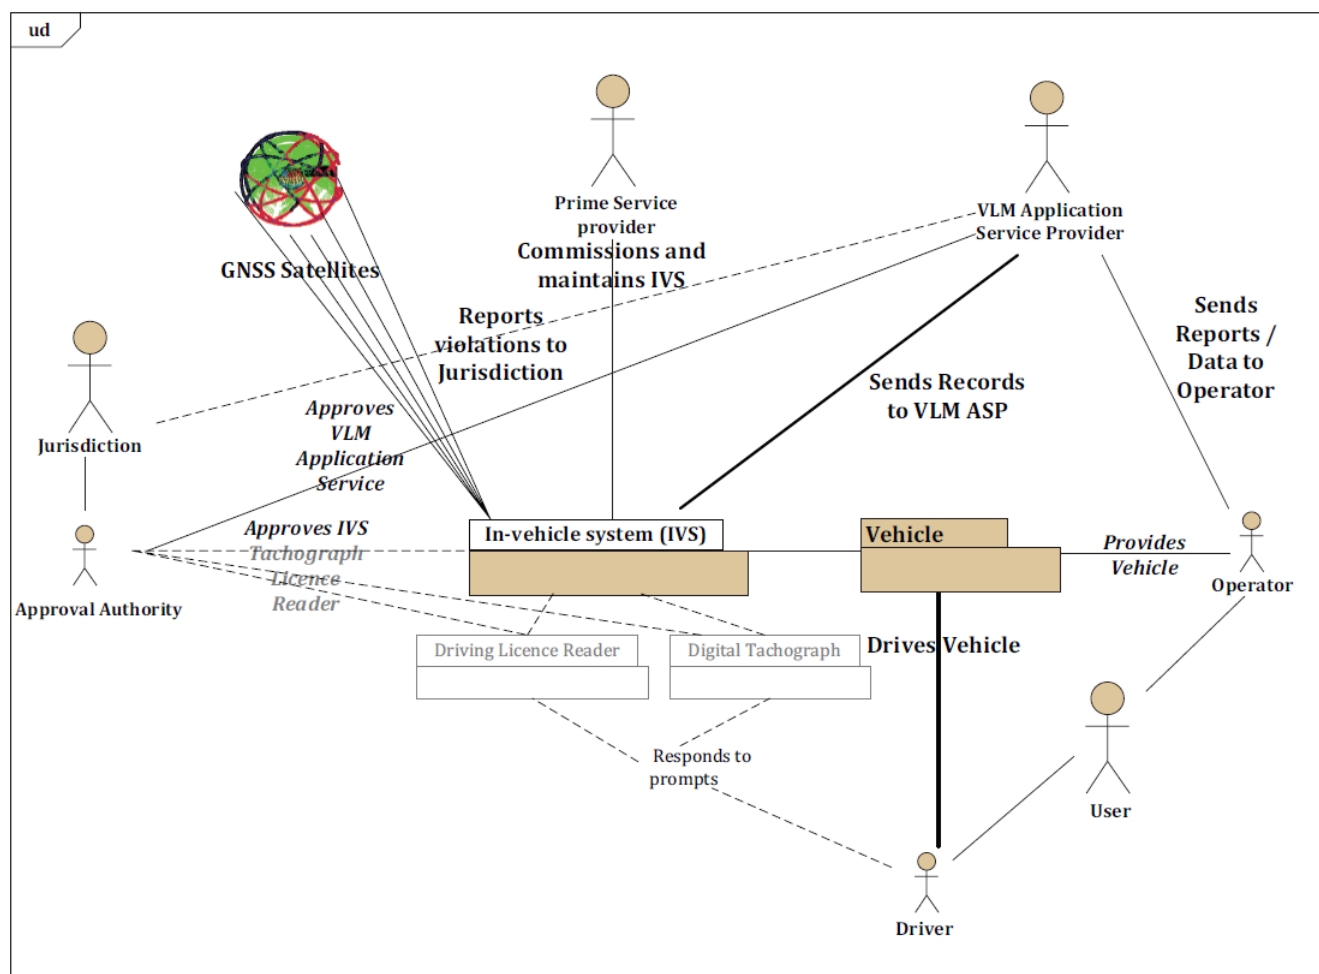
ud

GNSS Satellites

Prime Service provider

Commissions and maintains IVS

VLM Application Service Provider

Sends Reports / Data to Operator

Reports violations to Jurisdiction

Jurisdiction

Approves VLM Application Service

Sends Records to VLM ASP

Approves IVS Tachograph Licence Reader

Approval Authority

In-vehicle system (IVS)

Vehicle

Provides Vehicle

Operator

Driving Licence Reader

Digital Tachograph

Drives Vehicle

User

Responds to prompts

Driver